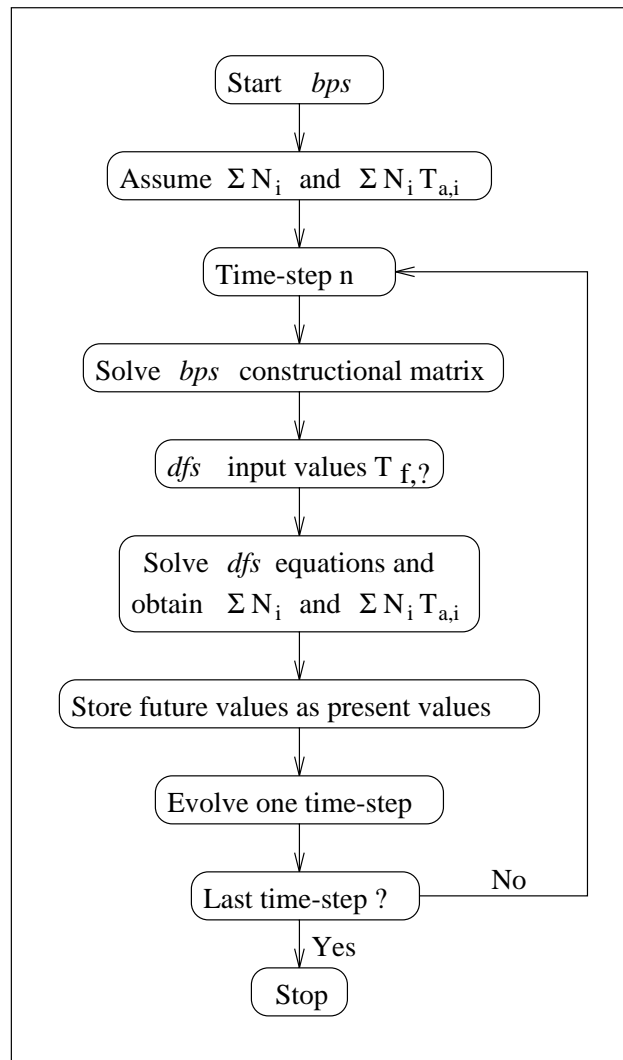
Start *bps*

Assume $\Sigma N_i$ and $\Sigma N_i T_{a,i}$

Time-step n

Solve *bps* constructional matrix

*dfs* input values $T_{f,?}$

Solve *dfs* equations and obtain $\Sigma N_i$ and $\Sigma N_i T_{a,i}$

Store future values as present values

Evolve one time-step

Last time-step ?

No

Yes

Stop